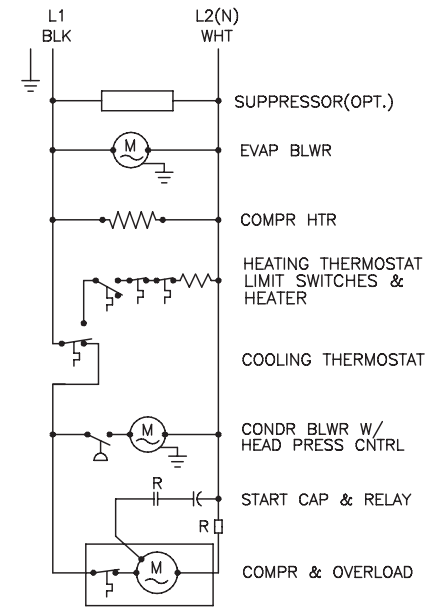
L1
BLK

L2(N)
WHT

SUPPRESSOR(OPT.)

M

EVAP BLWR

COMPR HTR

HEATING THERMOSTAT LIMIT SWITCHES & HEATER

COOLING THERMOSTAT

M

CONDR BLWR W/ HEAD PRESS CNTRL

R

START CAP & RELAY

R

M

COMPR & OVERLOAD